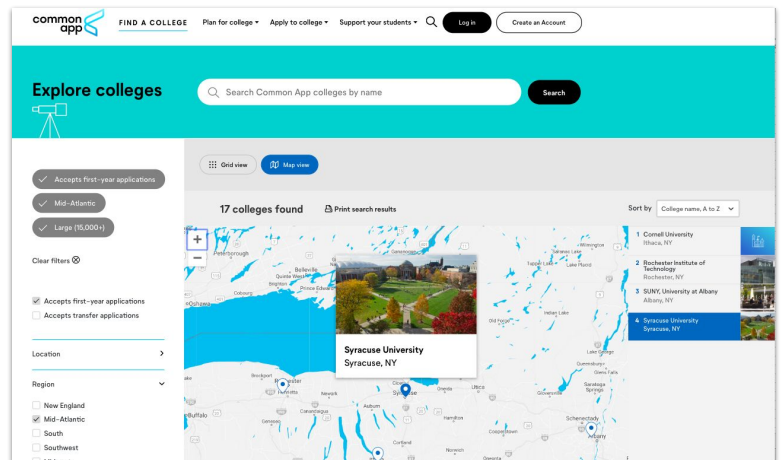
common app

FIND A COLLEGE

Plan for college ▾

Apply to college ▾

Support your students ▾

Log in

Create an Account

Explore colleges

Search Common App colleges by name

Search

Accepts first-year applications

Mid-Atlantic

Large (15,000+)

Clear filters ⊗

Accepts first-year applications

Accepts transfer applications

Location

Region

New England

Mid-Atlantic

South

Southwest

Grid view

Map view

17 colleges found

Print search results

Sort by

College name, A to Z

+

−

Peterborough

Belleville

Quinte West

Brighton

Prince Edward

Cobourg

Oshawa

Wilmington

Saranac Lake

Tupper Lake

Lake Placid

Old Forge

Indian Lake

Lake George

Saratoga Springs

Gloversville

Schenectady

Albany

Brockport

Rochester

Henrietta

Newark

Canandaigua

Auburn

Syracuse

Geneva

Buffalo

Hamilton

Cooperstown

Cortland

Norwich

Oneonta

Syracuse University

Syracuse, NY

1 Cornell University
Ithaca, NY

2 Rochester Institute of Technology
Rochester, NY

3 SUNY, University at Albany
Albany, NY

4 Syracuse University
Syracuse, NY